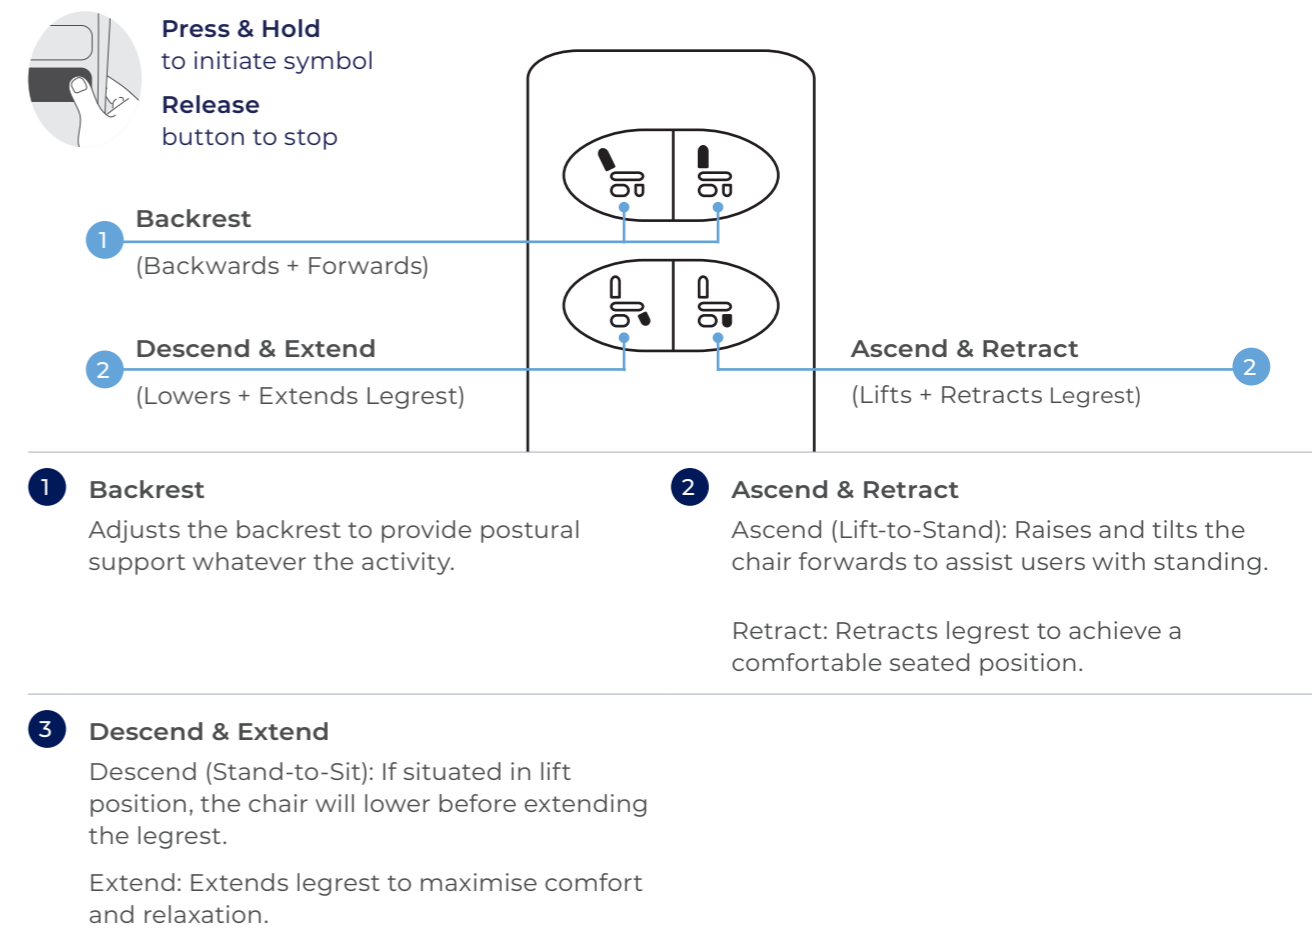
Press & Hold
to initiate symbol

Release
button to stop

1 Backrest
(Backwards + Forwards)

2 Descend & Extend
(Lowers + Extends Legrest)

Ascend & Retract 2
(Lifts + Retracts Legrest)

1 Backrest
Adjusts the backrest to provide postural support whatever the activity.

2 Ascend & Retract
Ascend (Lift-to-Stand): Raises and tilts the chair forwards to assist users with standing.

Retract: Retracts legrest to achieve a comfortable seated position.

3 Descend & Extend
Descend (Stand-to-Sit): If situated in lift position, the chair will lower before extending the legrest.

Extend: Extends legrest to maximise comfort and relaxation.